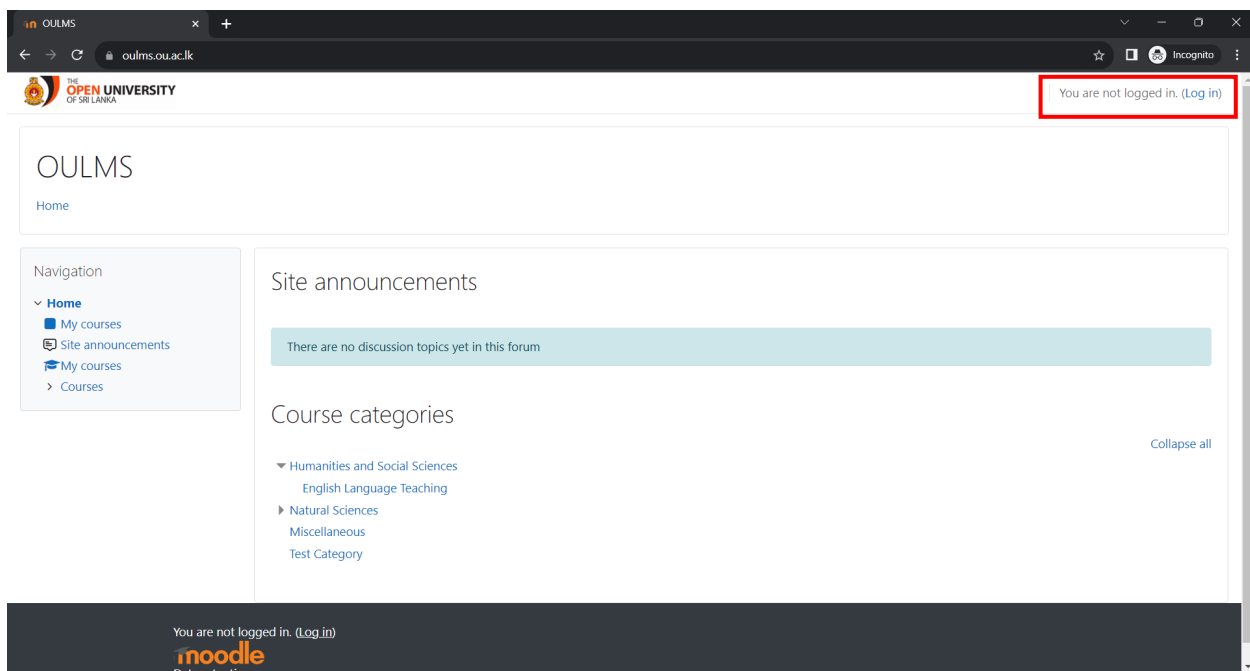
OULMS
oulms.ou.ac.lk
Incognito

THE OPEN UNIVERSITY OF SRI LANKA

You are not logged in. (Log in)

OULMS

Home

Navigation

Home
My courses
Site announcements
My courses
Courses

Site announcements

There are no discussion topics yet in this forum

Course categories

Collapse all

Humanities and Social Sciences
English Language Teaching
Natural Sciences
Miscellaneous
Test Category

You are not logged in. (Log in)
moodle